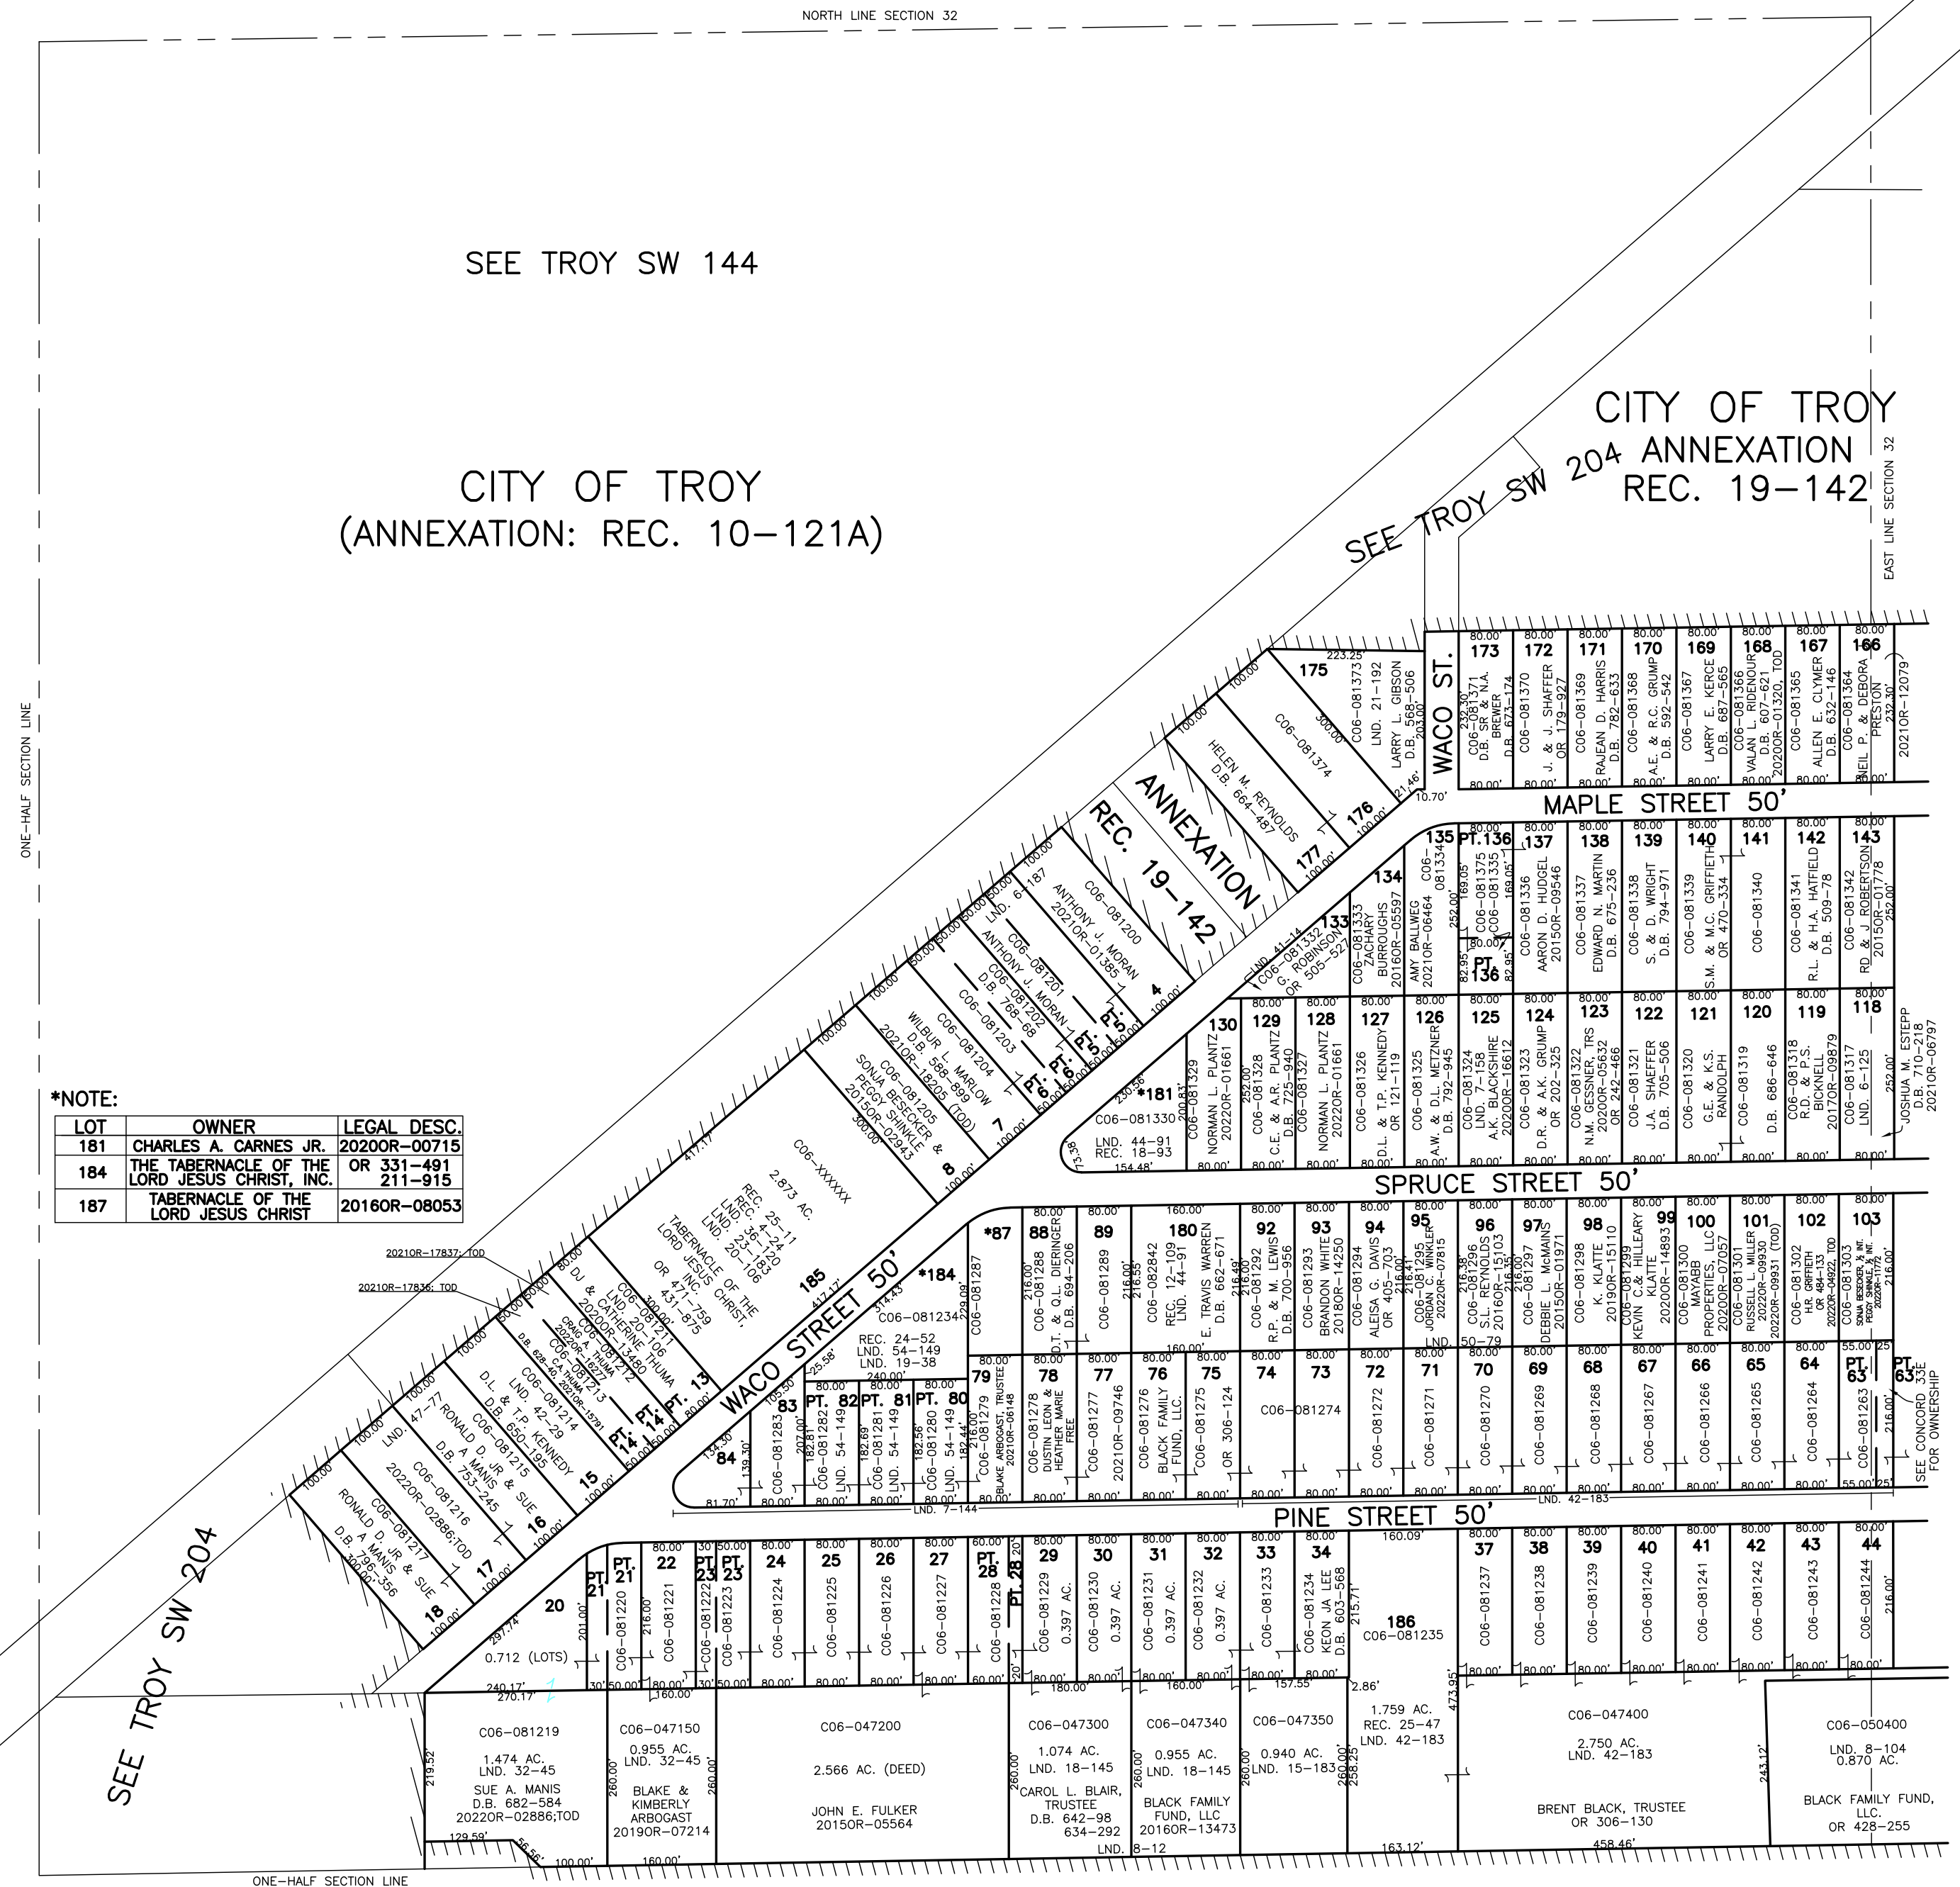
NORTH LINE SECTION 32

SEE TROY SW 144

CITY OF TROY
(ANNEXATION: REC. 10–121A)

CITY OF TROY
ANNEXATION
REC. 19–142

SEE TROY SW 204

EAST LINE SECTION 32

ONE–HALF SECTION LINE

ANNEXATION
REC. 19–142

WACO ST.

MAPLE STREET 50'

SPRUCE STREET 50'

PINE STREET 50'

WACO STREET 50'

SEE TROY SW 204

*NOTE:

| LOT | OWNER | LEGAL DESC. |
|---|---|---|
| 181 | CHARLES A. CARNES JR. | 2020OR–00715 |
| 184 | THE TABERNACLE OF THE LORD JESUS CHRIST, INC. | OR 331–491 211–915 |
| 187 | TABERNACLE OF THE LORD JESUS CHRIST | 2016OR–08053 |

2021OR–17837; TOD
2021OR–17836; TOD

175 C06–081374 223.25' 300.00' 100.00'
C06–081373 LND. 21–192 LARRY L. GIBSON D.B. 568–506 203.00'
176 177 100.00'
HELEN M. REYNOLDS D.B. 664–487
C06–081200 ANTHONY J. MORAN 2021OR–01385 4 100.00'
C06–081201 LND. 6–187 ANTHONY J. MORAN D.B. 768–68 C06–081202
PT. 5 PT. 5 PT. 6 PT. 6
C06–081203 C06–081204 WILBUR L. MARLOW D.B. 588–899 7 100.00'
C06–081205 SONJA BESECKER & PEGGY SHINKLE 2021OR–18205 (TOD) 2015OR–02943 8 100.00' 300.00'
C06–XXXXXX 2.873 AC. REC. 25–11 LND. 4–24 REC. 23–120 LND. 36–183 LND. 20–106 TABERNACLE OF THE LORD JESUS CHRIST, INC. OR 471–759 OR 431–875 185 417.17' 417.17'
C06–081211 LND. 20–106 DJ & CATHERINE THUMA 2020OR–13480 C06–081212 CRAIG A. THUMA C06–081213 D.B. 628–40 PT. 13 PT. 14 PT. 14
C06–081214 LND. 42–29 D.L. & T.P. KENNEDY D.B. 650–195 15 100.00'
C06–081215 RONALD D. JR & SUE A. MANIS D.B. 753–245 16 100.00' 47–77
C06–081216 2022OR–02886;TOD 17 100.00'
C06–081217 RONALD D. JR & SUE A MANIS D.B. 796–356 18 100.00'
20 0.712 (LOTS) 297.74' 240.17' 270.17' 201.00'

173 C06–081371 D.B. 673–174 S.R. & N.A. BREWER 232.30'
172 C06–081370 J. & J. SHAFFER OR 179–927
171 C06–081369 RAJEAN D. HARRIS D.B. 782–633
170 C06–081368 A.E. & R.C. GRUMP D.B. 592–542
169 C06–081367 LARRY E. KERCE D.B. 687–565
168 C06–081366 VALAN L. RIDENOUR D.B. 607–621 2020OR–01320, TOD
167 C06–081365 ALLEN E. CLYMER D.B. 632–146
166 C06–081364 NEIL P. & DEBORA PRESTON 2021OR–12079 232.30'

135 PT. 136 C06–081334 C06–081335 C06–081375 AMY BALLWEG 2021OR–06464 252.00' 169.05' PT. 136
137 C06–081336 AARON D. HUDGEL 2015OR–09546
138 C06–081337 EDWARD N. MARTIN D.B. 675–236
139 C06–081338 S. & D. WRIGHT D.B. 794–971
140 C06–081339 S.M. & M.C. GRIFFIETH OR 470–334
141 C06–081340
142 C06–081341 R.L. & H.A. HATFIELD D.B. 509–78
143 C06–081342 RD & J. ROBERTSON 2015OR–01778 252.00'
134 C06–081333 ZACHARY BURROUGHS 2016OR–05597
133 C06–081332 G. ROBINSON OR 505–521 LND. 41–14

*181 C06–081330 LND. 44–91 REC. 18–93 154.48' 230.56' 200.83' 73.38'
130 C06–081329 NORMAN L. PLANTZ 2022OR–01661
129 C06–081328 C.E. & A.R. PLANTZ D.B. 725–940
128 C06–081327 NORMAN L. PLANTZ 2022OR–01661
127 C06–081326 D.L. & T.P. KENNEDY OR 121–119
126 C06–081325 A.W. & D.L. METZNER D.B. 792–945
125 C06–081324 LND. 7–158 A.K. BLACKSHIRE 2020OR–16612
124 C06–081323 D.R. & A.K. GRUMP OR 202–325
123 C06–081322 N.M. GESSNER, TRS 2020OR–05632 OR 242–466
122 C06–081321 J.A. SHAEFFER D.B. 705–506
121 C06–081320 G.E. & K.S. RANDOLPH
120 C06–081319 D.B. 686–646
119 C06–081318 R.D. & P.S. BICKNELL 2017OR–09879
118 C06–081317 LND. 6–125 JOSHUA M. ESTEPP D.B. 710–218 2021OR–06797 252.00'

*87 C06–081287 229.09'
*184 C06–081234 314.43' REC. 24–52 LND. 54–149 LND. 19–38 240.00'
88 C06–081288 D.T. & Q.L. DIERINGER D.B. 694–206 216.00'
89 C06–081289 216.55'
180 C06–082842 REC. 12–109 LND. 44–91 E. TRAVIS WARREN D.B. 662–671 160.00'
92 C06–081292 R.P. & M. LEWIS D.B. 700–956 216.49'
93 C06–081293 BRANDON WHITE 2018OR–14250
94 C06–081294 ALEISA G. DAVIS OR 405–703
95 C06–081295 JORDAN C. WINKLER 2022OR–07815 LND. 50–79
96 C06–081296 S.L. REYNOLDS 2016OR–15103 216.38'
97 C06–081297 DEBBIE L. McMAINS 2015OR–01971
98 C06–081298 K. KLATTE 2019OR–15110
99 C06–081299 KEVIN C. & HILLEARY KLATTE 2020OR–14893
100 C06–081300 MAYABB PROPERTIES, LLC 2020OR–07057
101 C06–081301 RUSSELL L. MILLER 2022OR–09930 2022OR–09931 (TOD)
102 C06–081302 H.R. GRIFFIETH OR 484–133 2022OR–04922; TOD
103 C06–081303 SONJA BESECKER & PEGGY SHINKLE 2022OR–11772 216.00'

84 134.30' 139.30' 81.70'
83 C06–081283 105.50' 207.00'
PT. 82 C06–081282 LND. 54–149 182.81'
PT. 81 C06–081281 LND. 54–149 182.69'
PT. 80 C06–081280 LND. 54–149 182.56' 182.44'
79 C06–081279 BLAKE ARBOGAST, TRUSTEE 2021OR–06148 216.00'
78 C06–081278 DUSTIN LEON & HEATHER MARIE FREE
77 C06–081277 2021OR–09746
76 C06–081276 BLACK FAMILY FUND, LLC.
75 C06–081275 OR 306–124
74 73 C06–081274
72 C06–081272
71 C06–081271
70 C06–081270
69 C06–081269
68 C06–081268
67 C06–081267
66 C06–081266
65 C06–081265
64 C06–081264
PT. 63 PT. 63 C06–081263 216.00' SEE CONCORD 33E FOR OWNERSHIP
LND. 7–144 LND. 42–183

PT. 21 PT. 21 C06–081220
22 C06–081221 216.00'
PT. 23 PT. 23 C06–081223 C06–081222
24 C06–081224
25 C06–081225
26 C06–081226
27 C06–081227
PT. 28 PT. 28 C06–081228
29 C06–081229 0.397 AC.
30 C06–081230 0.397 AC.
31 C06–081231 0.397 AC.
32 C06–081232 0.397 AC.
33 C06–081233
34 C06–081234 KEON JA LEE D.B. 603–568 215.71'
186 C06–081235 160.09'
37 C06–081237
38 C06–081238
39 C06–081239
40 C06–081240
41 C06–081241
42 C06–081242
43 C06–081243
44 C06–081244 216.00'

C06–081219 1.474 AC. LND. 32–45 SUE A. MANIS D.B. 682–584 2022OR–02886;TOD 219.52' 129.59' 56.56' 100.00'
C06–047150 0.955 AC. LND. 32–45 BLAKE & KIMBERLY ARBOGAST 2019OR–07214 260.00' 160.00'
C06–047200 2.566 AC. (DEED) JOHN E. FULKER 2015OR–05564
C06–047300 1.074 AC. LND. 18–145 CAROL L. BLAIR, TRUSTEE D.B. 642–98 634–292 180.00' 260.00'
C06–047340 0.955 AC. LND. 18–145 BLACK FAMILY FUND, LLC 2016OR–13473 160.00' LND. 8–12
C06–047350 0.940 AC. LND. 15–183 157.55' 258.25'
1.759 AC. REC. 25–47 LND. 42–183 2.86' 473.95' 163.12'
C06–047400 2.750 AC. LND. 42–183 BRENT BLACK, TRUSTEE OR 306–130 458.46' 243.12'
C06–050400 LND. 8–104 0.870 AC. BLACK FAMILY FUND, LLC. OR 428–255

ONE–HALF SECTION LINE